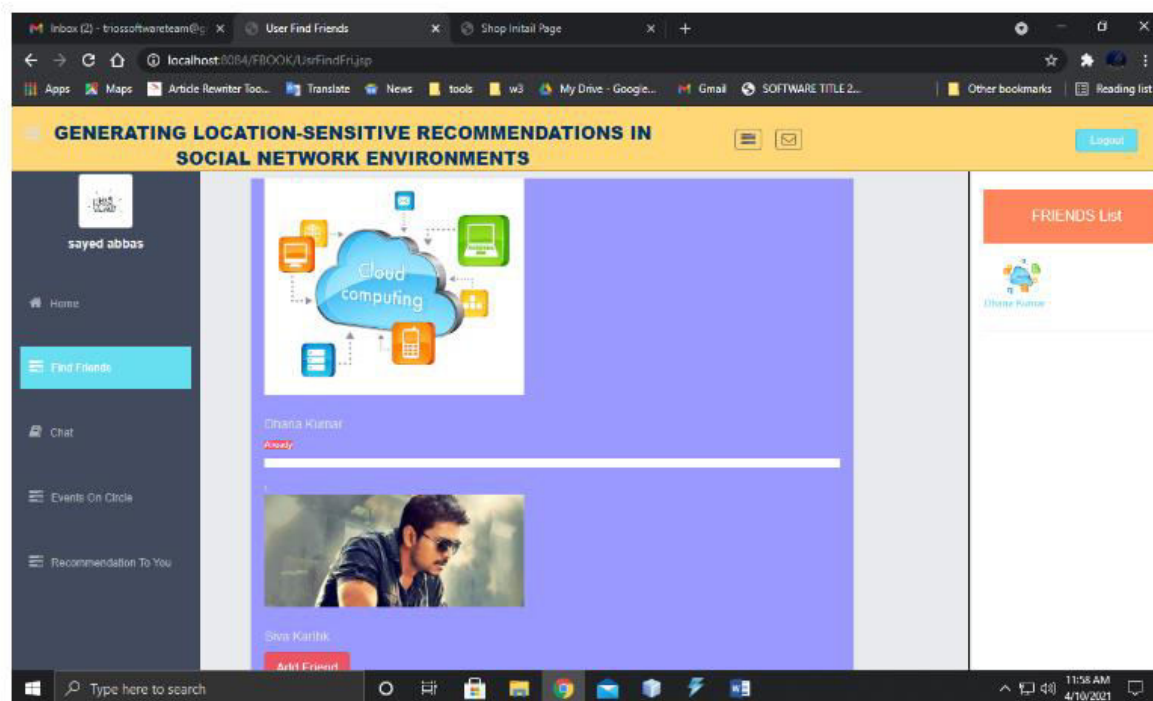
Inbox (2) - triossoftwareteam@g ×
User Find Friends ×
Shop Initail Page ×
+

localhost:8084/FBOOK/UsrFindFri.jsp

Apps Maps Article Rewriter Too... Translate News tools w3 My Drive - Google... Gmail SOFTWARE TITLE 2... Other bookmarks Reading list

GENERATING LOCATION-SENSITIVE RECOMMENDATIONS IN SOCIAL NETWORK ENVIRONMENTS

Logout

sayed abbas

Home

Find Friends

Chat

Events On Circle

Recommendation To You

Cloud computing

Dhana Kumar

Already

Siva Karthik

Add Friend

FRIENDS List

Dhana Kumar

Type here to search

11:58 AM
4/10/2021